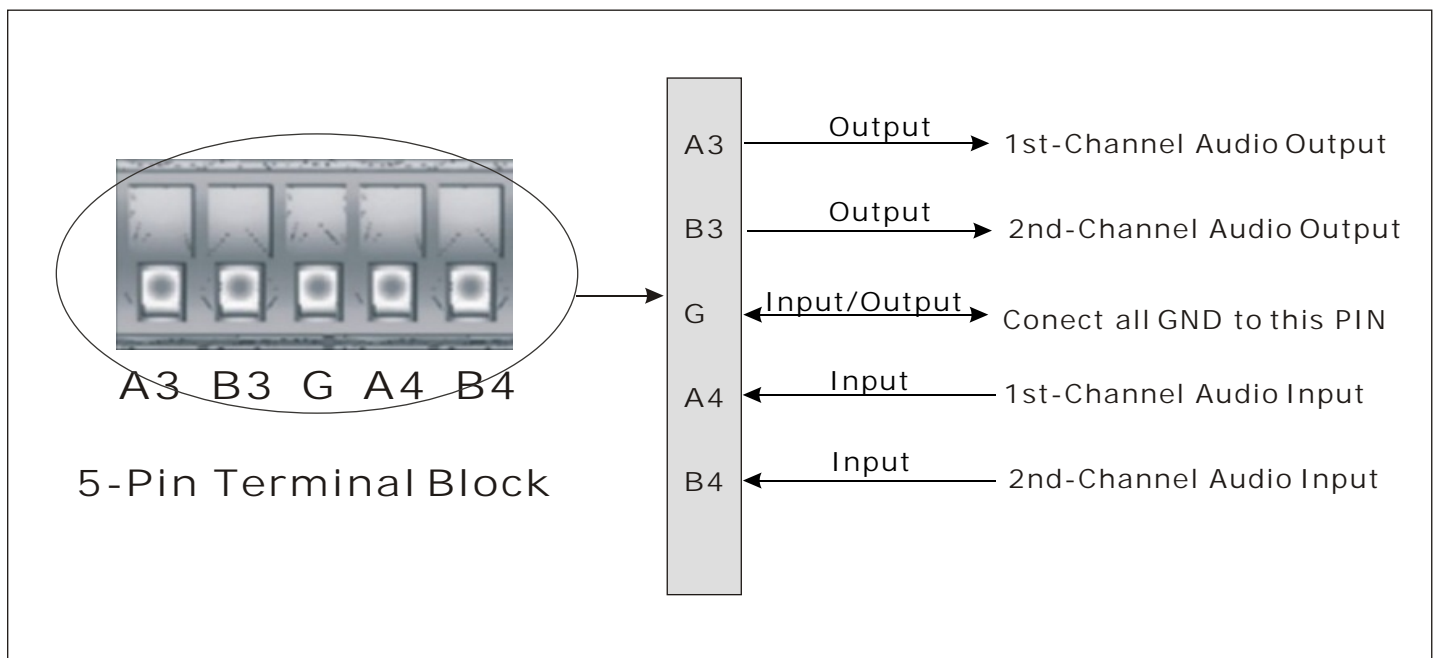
A3 B3 G A4 B4

5-Pin Terminal Block

A3
B3
G
A4
B4

Output 1st-Channel Audio Output
Output 2nd-Channel Audio Output
Input/Output Conect all GND to this PIN
Input 1st-Channel Audio Input
Input 2nd-Channel Audio Input